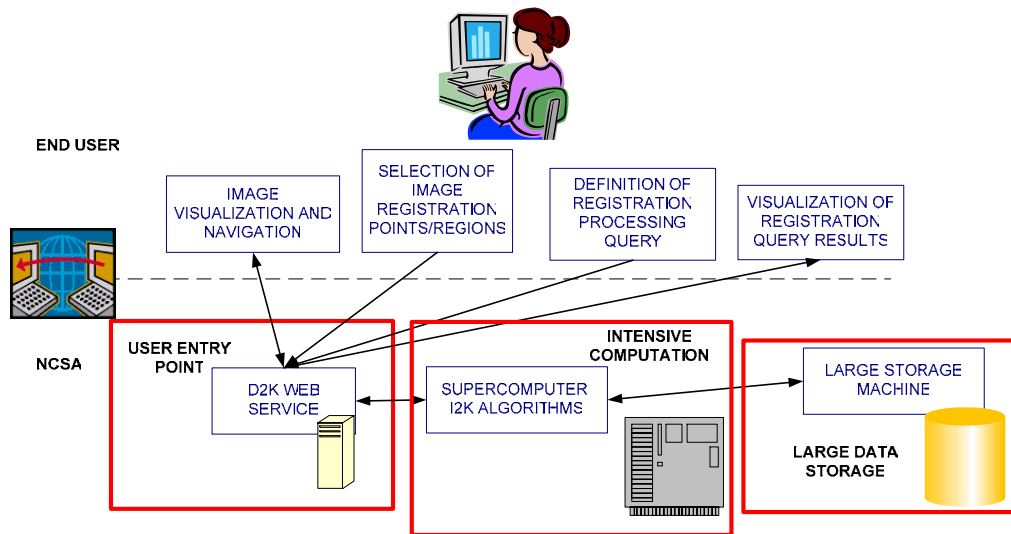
END USER

IMAGE VISUALIZATION AND NAVIGATION

SELECTION OF IMAGE REGISTRATION POINTS/REGIONS

DEFINITION OF REGISTRATION PROCESSING QUERY

VISUALIZATION OF REGISTRATION QUERY RESULTS

NCSA

USER ENTRY POINT

D2K WEB SERVICE

INTENSIVE COMPUTATION

SUPERCOMPUTER I2K ALGORITHMS

LARGE STORAGE MACHINE

LARGE DATA STORAGE